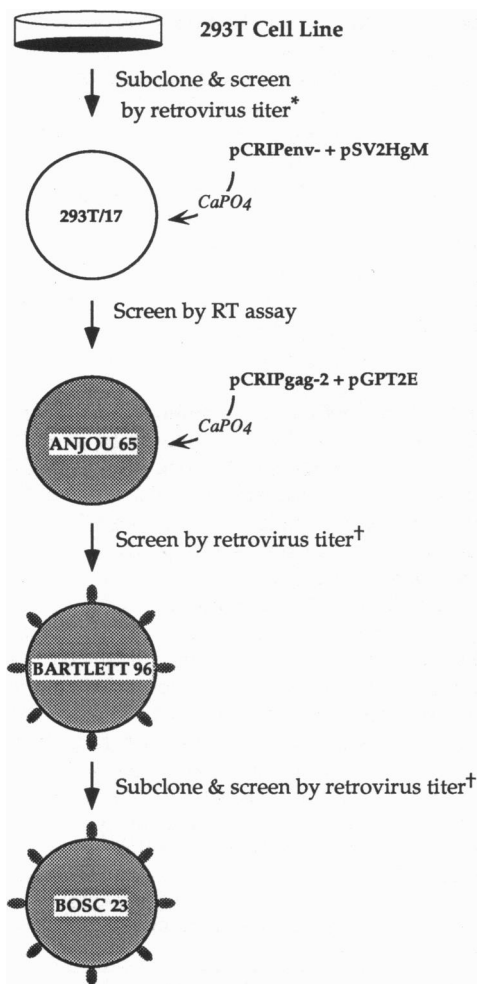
293T Cell Line

Subclone & screen by retrovirus titer*

pCRIPenv- + pSV2HgM

$CaPO_4$

293T/17

Screen by RT assay

pCRIPgag-2 + pGPT2E

$CaPO_4$

ANJOU 65

Screen by retrovirus titer†

BARTLETT 96

Subclone & screen by retrovirus titer†

BOSC 23